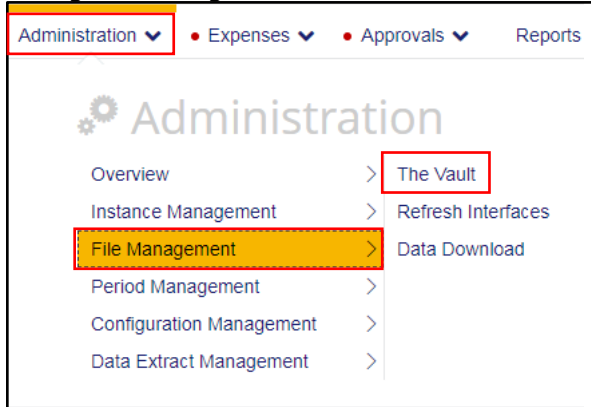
Administration • Expenses • Approvals Reports

Administration

Overview
Instance Management
File Management
Period Management
Configuration Management
Data Extract Management

The Vault
Refresh Interfaces
Data Download